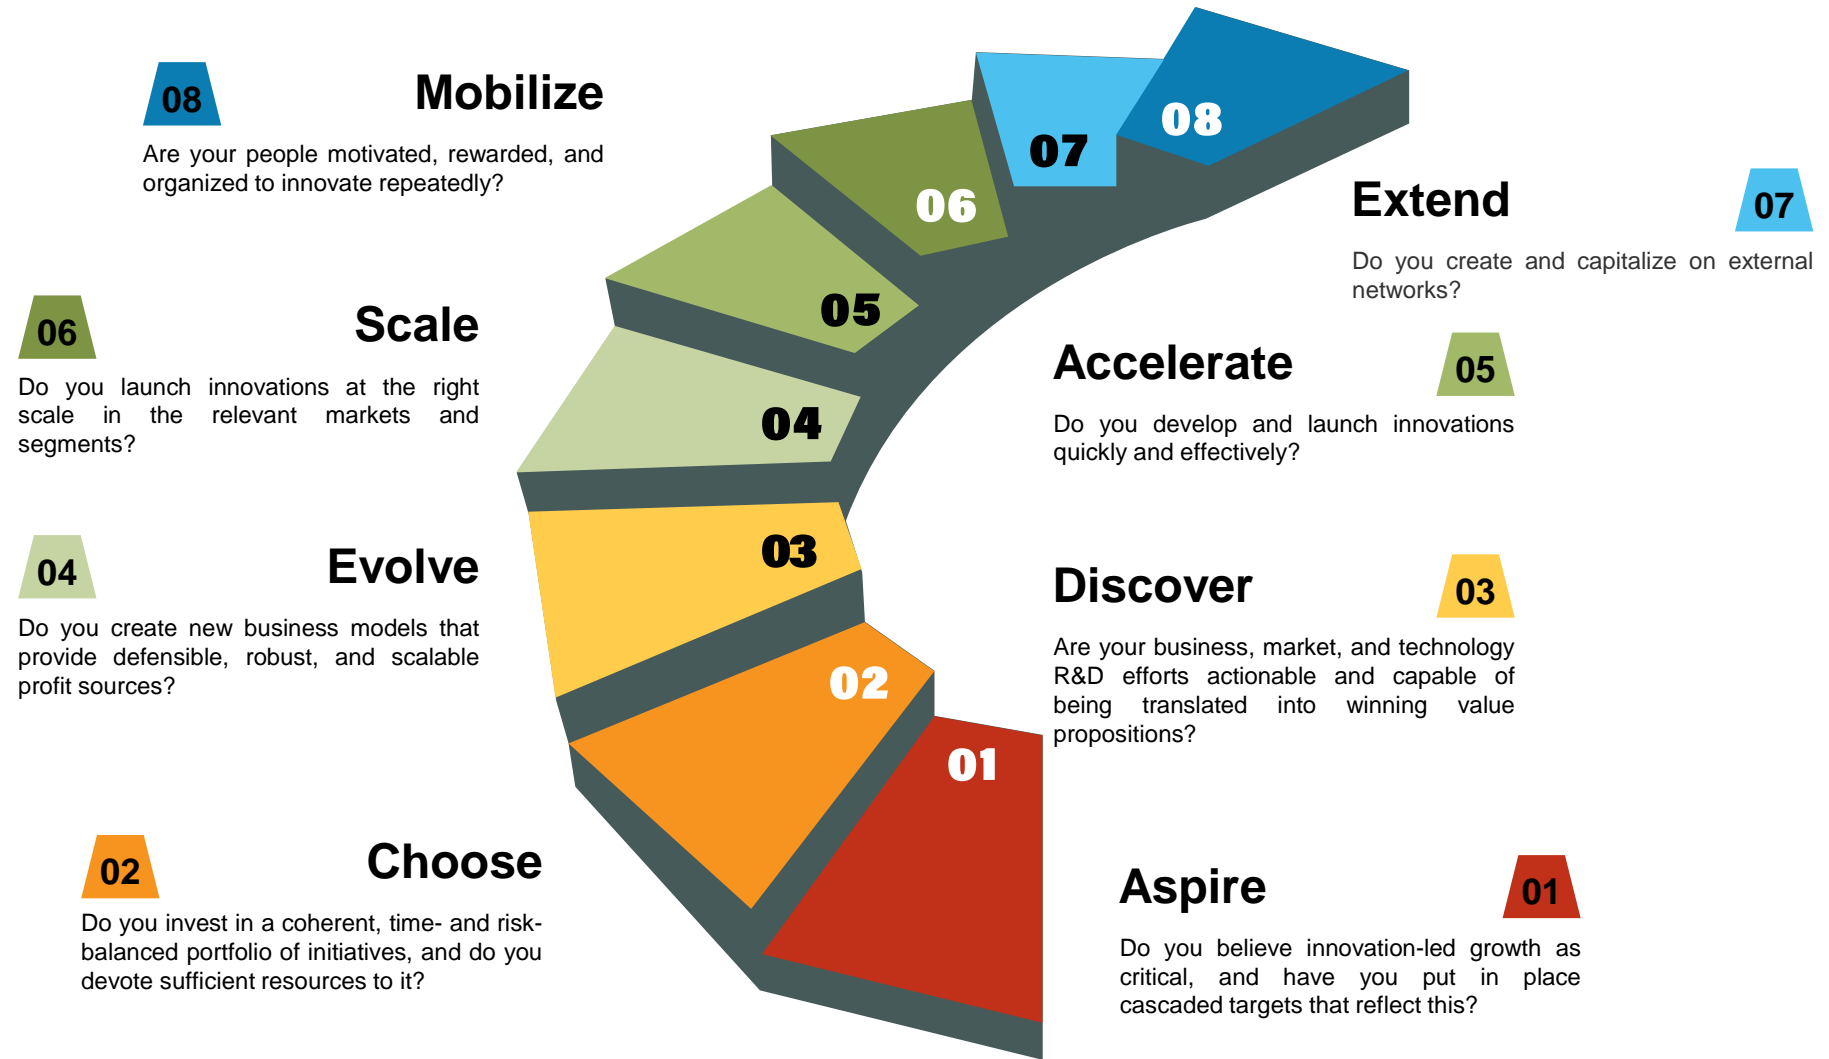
08 Mobilize
Are your people motivated, rewarded, and organized to innovate repeatedly?

06 Scale
Do you launch innovations at the right scale in the relevant markets and segments?

04 Evolve
Do you create new business models that provide defensible, robust, and scalable profit sources?

02 Choose
Do you invest in a coherent, time- and risk-balanced portfolio of initiatives, and do you devote sufficient resources to it?

08
07
06
05
04
03
02
01

Extend 07
Do you create and capitalize on external networks?

Accelerate 05
Do you develop and launch innovations quickly and effectively?

Discover 03
Are your business, market, and technology R&D efforts actionable and capable of being translated into winning value propositions?

Aspire 01
Do you believe innovation-led growth as critical, and have you put in place cascaded targets that reflect this?